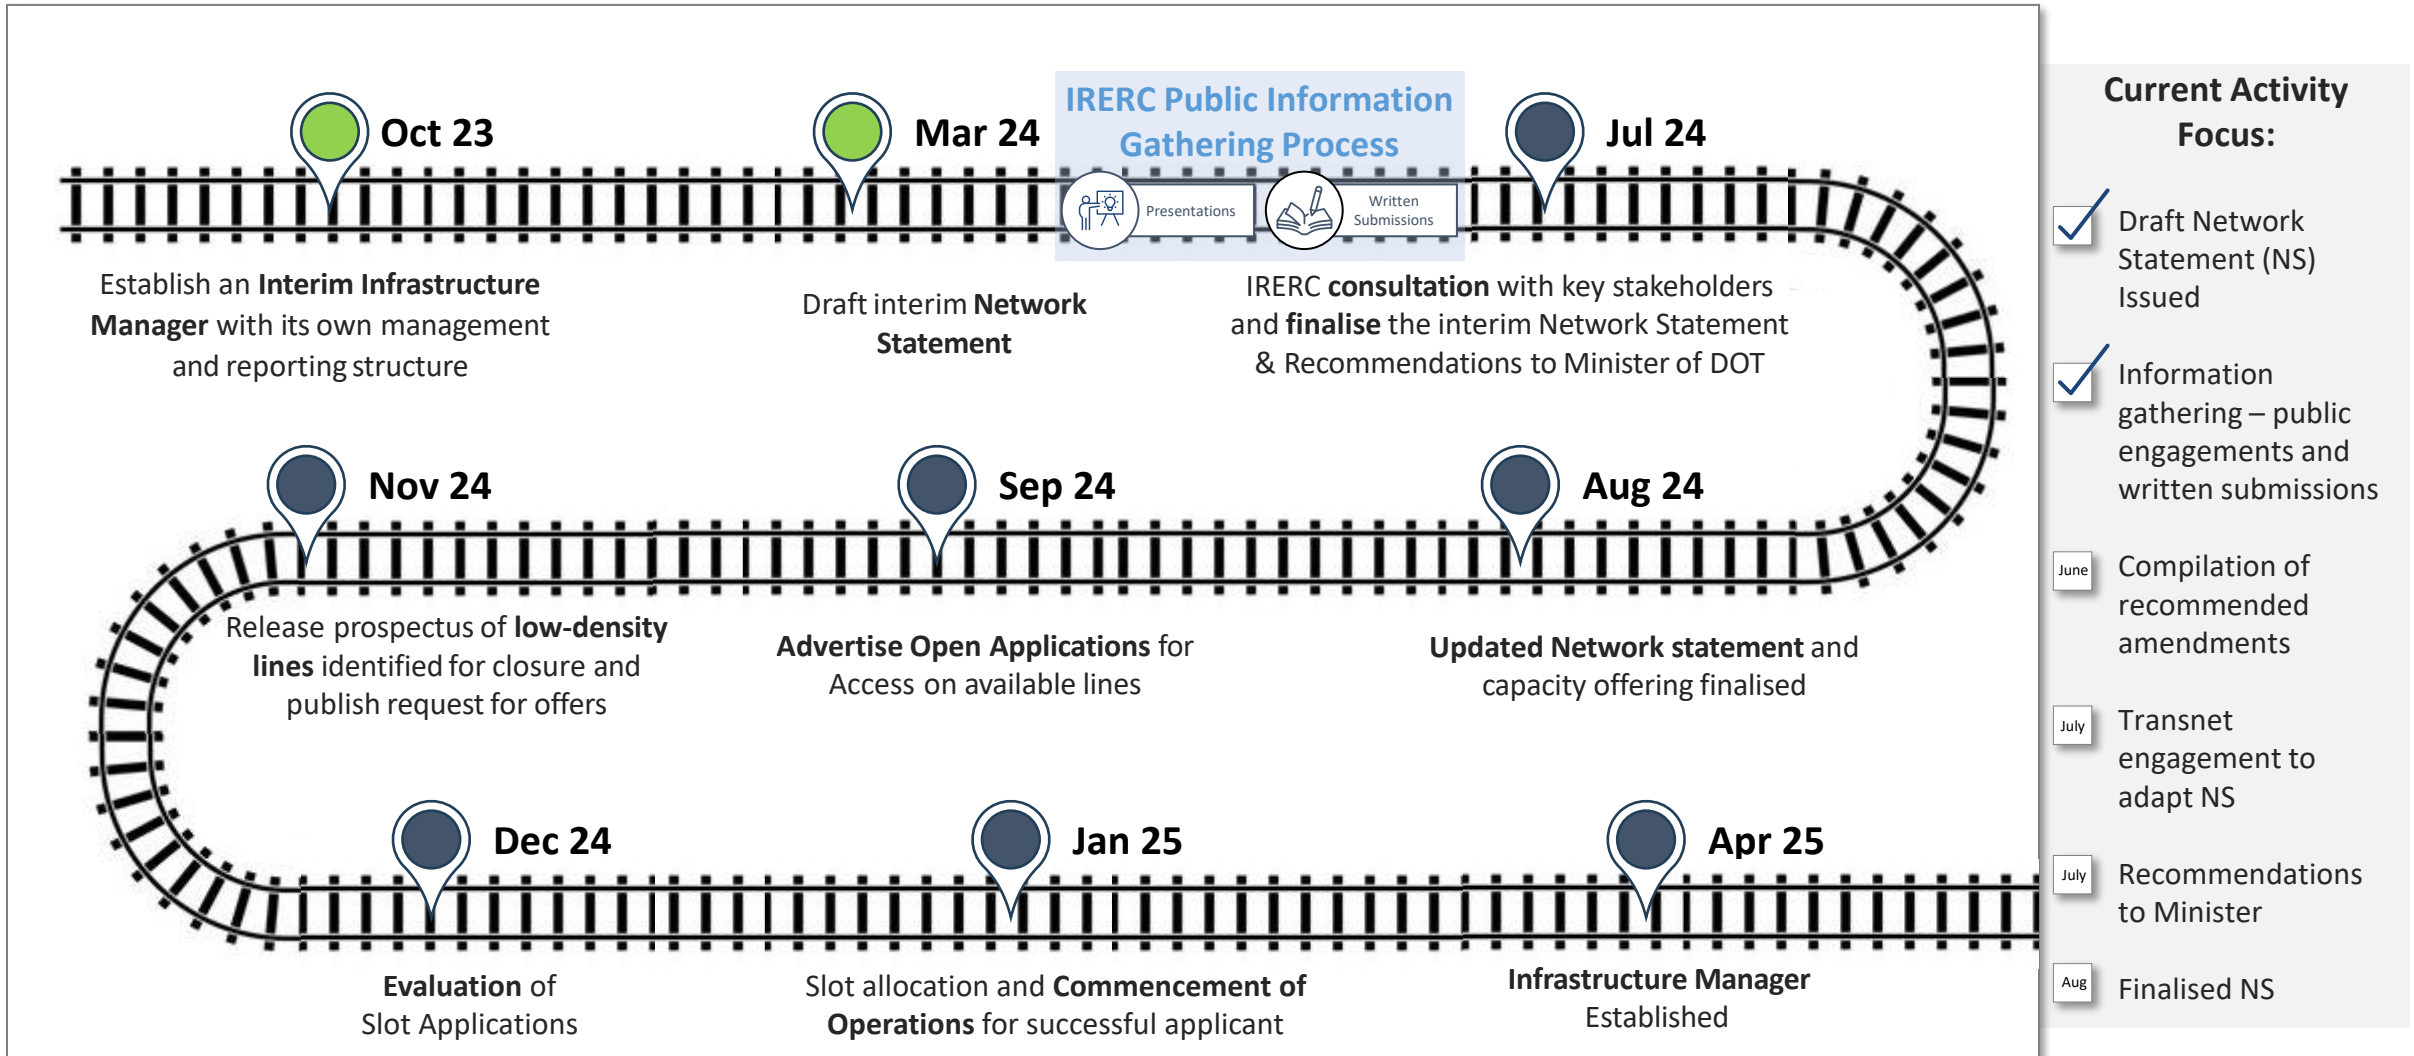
Oct 23

Establish an Interim Infrastructure Manager with its own management and reporting structure

Mar 24

Draft interim Network Statement

IRERC Public Information Gathering Process

Presentations

Written Submissions

Jul 24

IRERC consultation with key stakeholders and finalise the interim Network Statement & Recommendations to Minister of DOT

Nov 24

Release prospectus of low-density lines identified for closure and publish request for offers

Sep 24

Advertise Open Applications for Access on available lines

Aug 24

Updated Network statement and capacity offering finalised

Dec 24

Evaluation of Slot Applications

Jan 25

Slot allocation and Commencement of Operations for successful applicant

Apr 25

Infrastructure Manager Established

Current Activity Focus:

Draft Network Statement (NS) Issued

Information gathering – public engagements and written submissions

June Compilation of recommended amendments

July Transnet engagement to adapt NS

July Recommendations to Minister

Aug Finalised NS